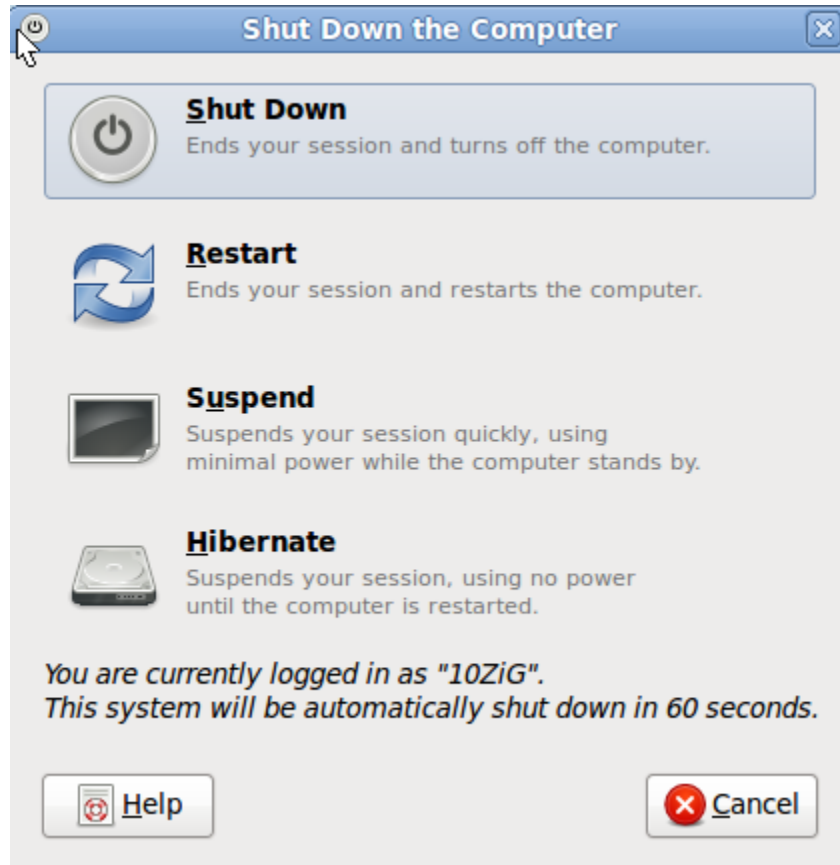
Shut Down the Computer

Shut Down
Ends your session and turns off the computer.

Restart
Ends your session and restarts the computer.

Suspend
Suspends your session quickly, using minimal power while the computer stands by.

Hibernate
Suspends your session, using no power until the computer is restarted.

You are currently logged in as "10ZiG".
This system will be automatically shut down in 60 seconds.

Help

Cancel